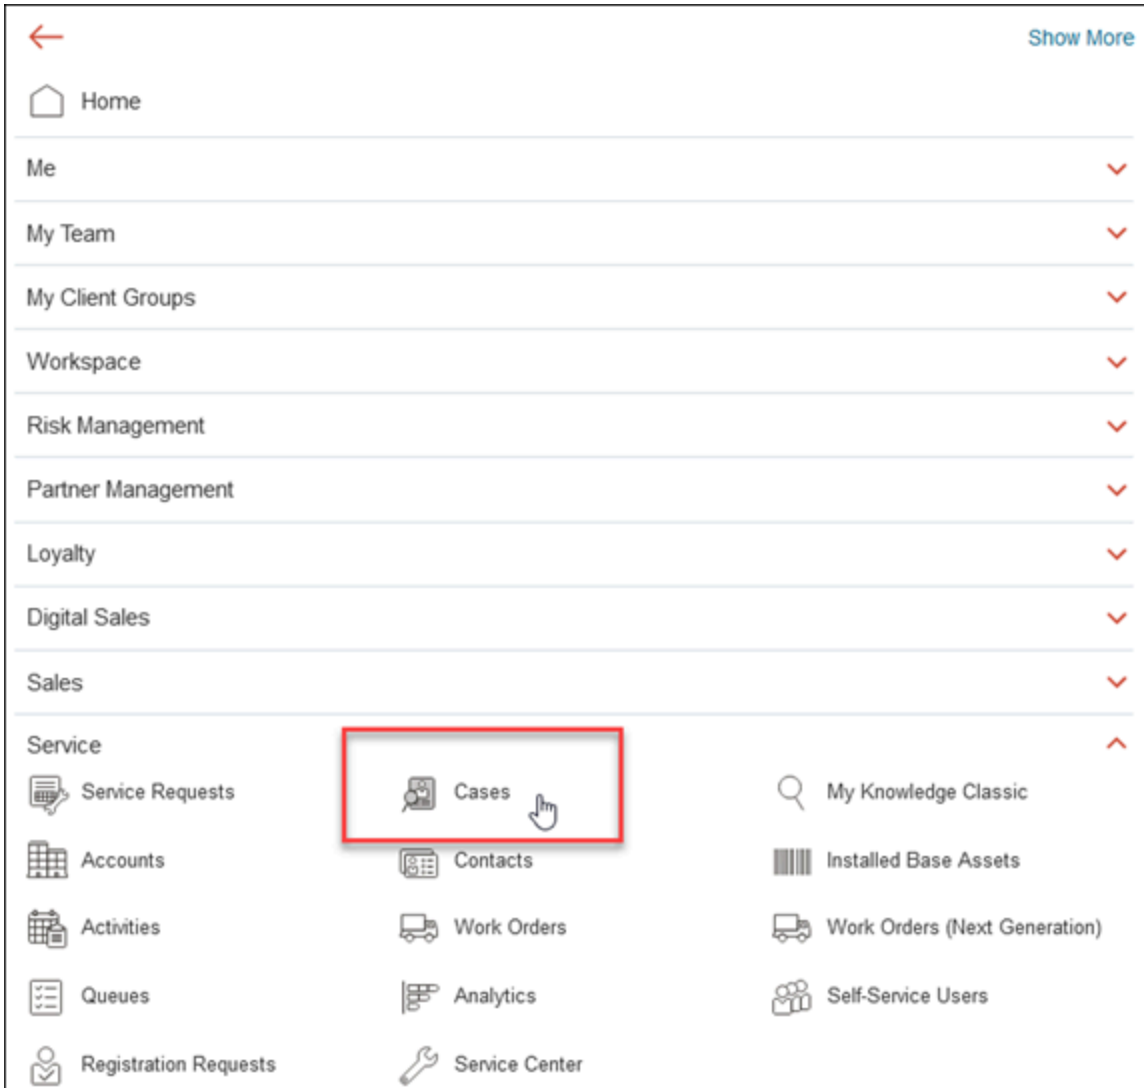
Show More

Home

Me

My Team

My Client Groups

Workspace

Risk Management

Partner Management

Loyalty

Digital Sales

Sales

Service

Service Requests

Cases

My Knowledge Classic

Accounts

Contacts

Installed Base Assets

Activities

Work Orders

Work Orders (Next Generation)

Queues

Analytics

Self-Service Users

Registration Requests

Service Center